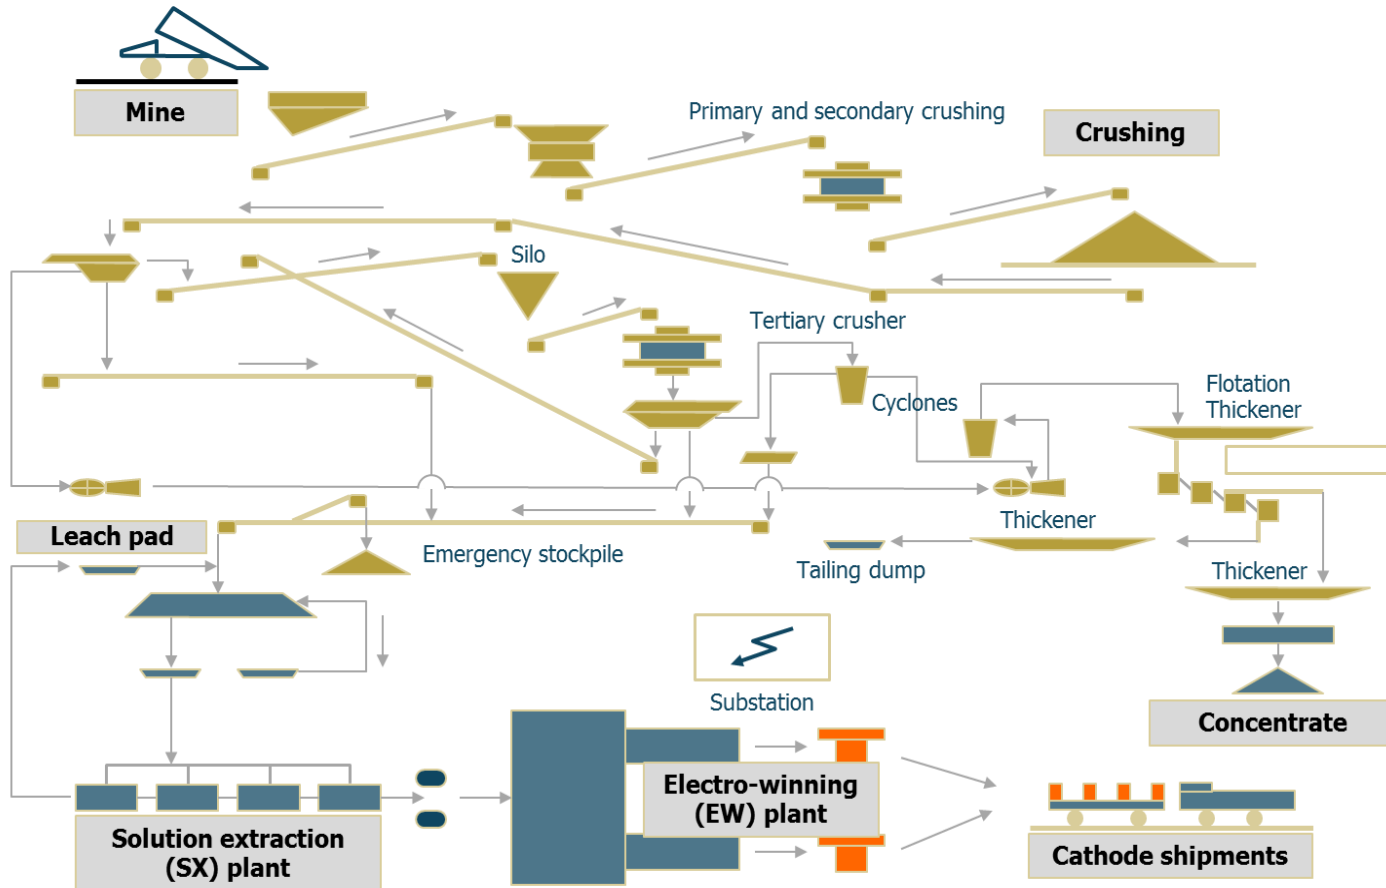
Mine

Primary and secondary crushing

Crushing

Silo

Tertiary crusher

Cyclones

Flotation
Thickener

Leach pad

Emergency stockpile

Thickener

Tailing dump

Thickener

Substation

Concentrate

Electro-winning
(EW) plant

Solution extraction
(SX) plant

Cathode shipments